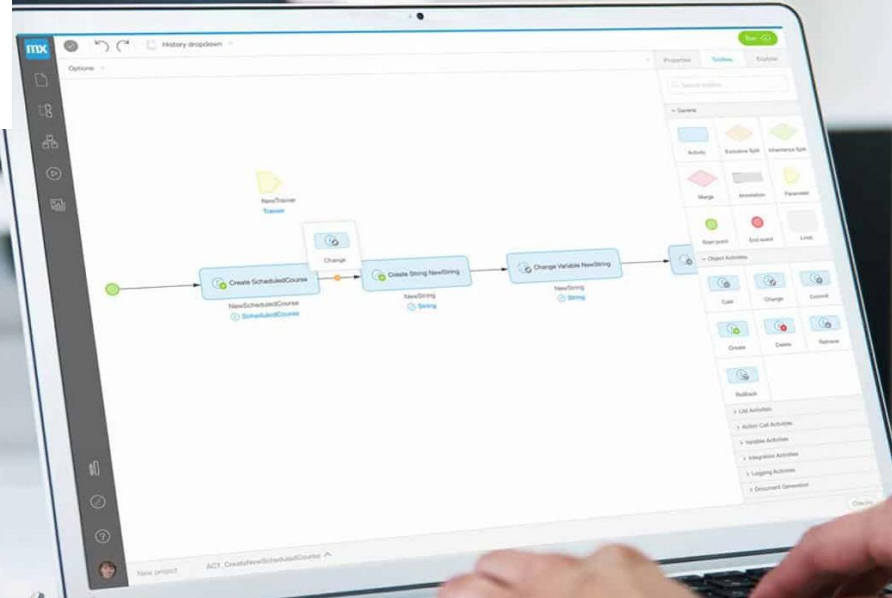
mx

History dropdown

Options

Run

Properties Toolbox Explore

Search toolbox

General

Activity Exclusive Split Inheritance Split

Merge Annotation Parameter

Start event End event Loop

Object Activities

Cast Change Commit

Create Delete Retrieve

Rollback

List Activities

Action Call Activities

Variable Activities

Integration Activities

Logging Activities

Document Generation

NewTrainer
Trainer

Change

Create ScheduledCourse

NewScheduledCourse
ScheduledCourse

Create String NewString

NewString
String

Change Variable NewString

NewString
String

New project ACT_CreateNewScheduledCourse

Clear